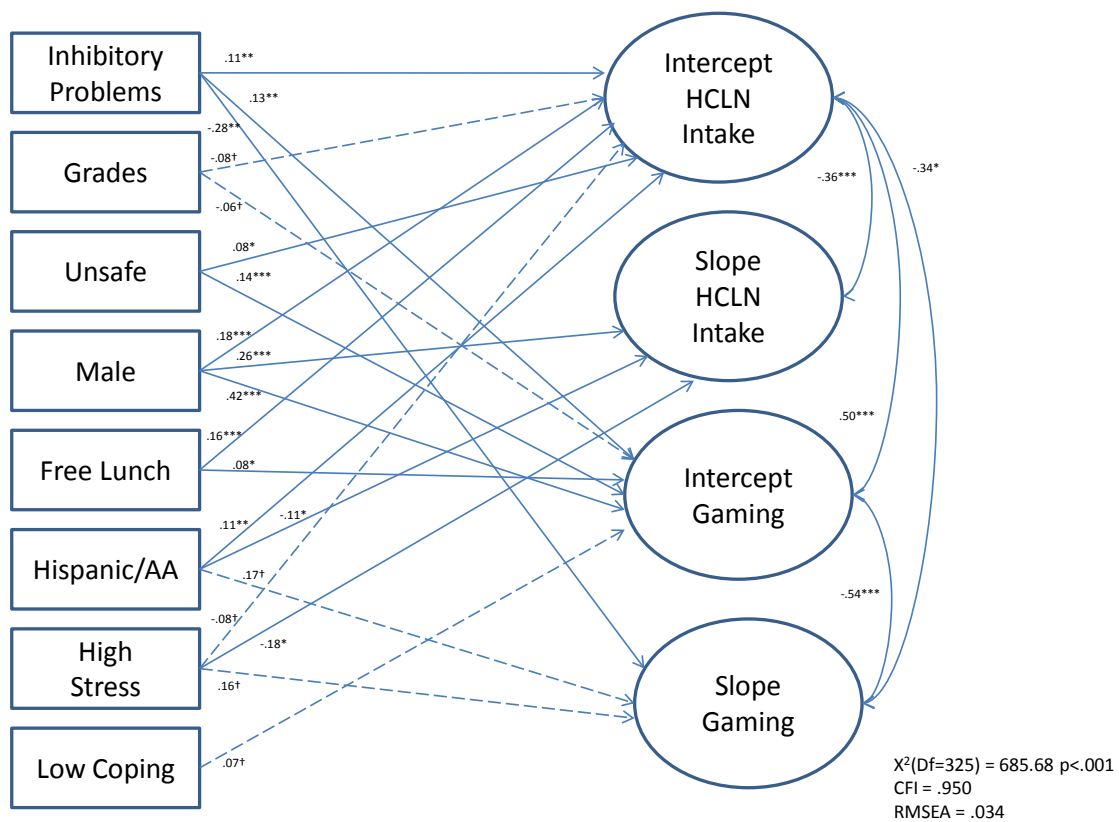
Inhibitory Problems

Grades

Unsafe

Male

Free Lunch

Hispanic/AA

High Stress

Low Coping

.11**
.13**
-.28**
-.08†
-.06†
.08*
.14***
.18***
.26***
.42***
.16***
.08*
.11**
-.11*
.17†
-.08†
-.18*
.16†
.07†

Intercept HCLN Intake

Slope HCLN Intake

Intercept Gaming

Slope Gaming

-.36***
-.34*
.50***
-.54***

$X^2$(Df=325) = 685.68 p<.001
CFI = .950
RMSEA = .034